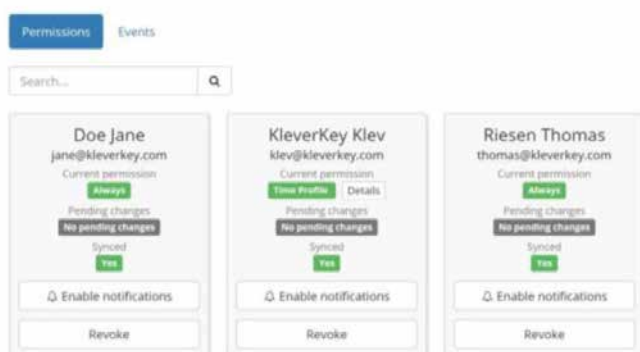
Permissions Events

Search...

Doe Jane
jane@kleverkey.com
Current permission
Always
Pending changes
No pending changes
Synced
Yes
Enable notifications
Revoke

KleverKey Klev
klev@kleverkey.com
Current permission
Time Profile Details
Pending changes
No pending changes
Synced
Yes
Enable notifications
Revoke

Riesen Thomas
thomas@kleverkey.com
Current permission
Always
Pending changes
No pending changes
Synced
Yes
Enable notifications
Revoke